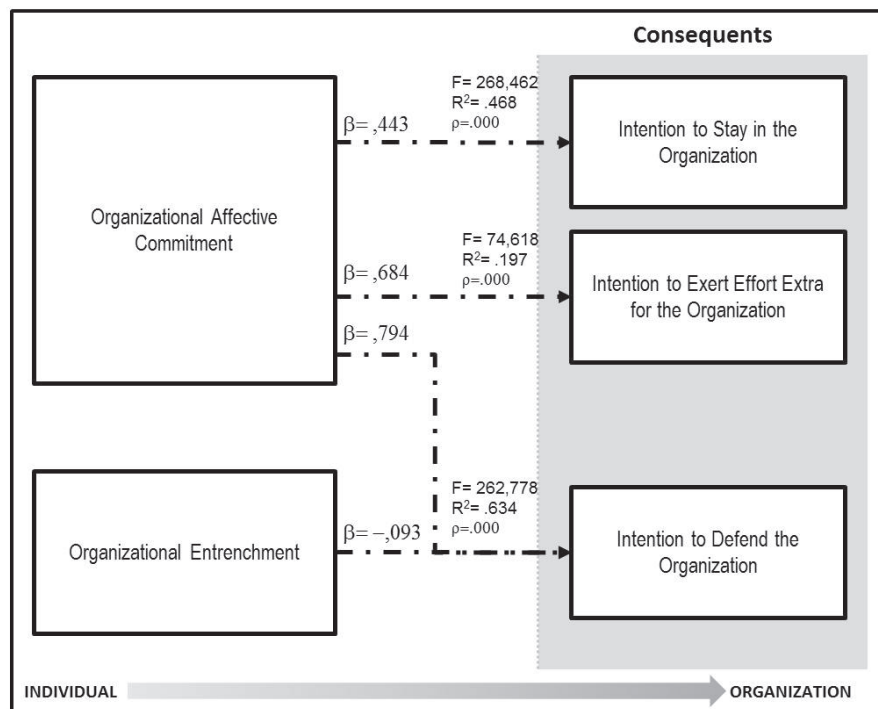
Consequents

Organizational Affective Commitment

Organizational Entrenchment

$\beta$= ,443

F= 268,462
$R^2$= .468
$\rho$=.000

Intention to Stay in the Organization

$\beta$= ,684

F= 74,618
$R^2$= .197
$\rho$=.000

Intention to Exert Effort Extra for the Organization

$\beta$= ,794

$\beta$= –,093

F= 262,778
$R^2$= .634
$\rho$=.000

Intention to Defend the Organization

INDIVIDUAL

ORGANIZATION